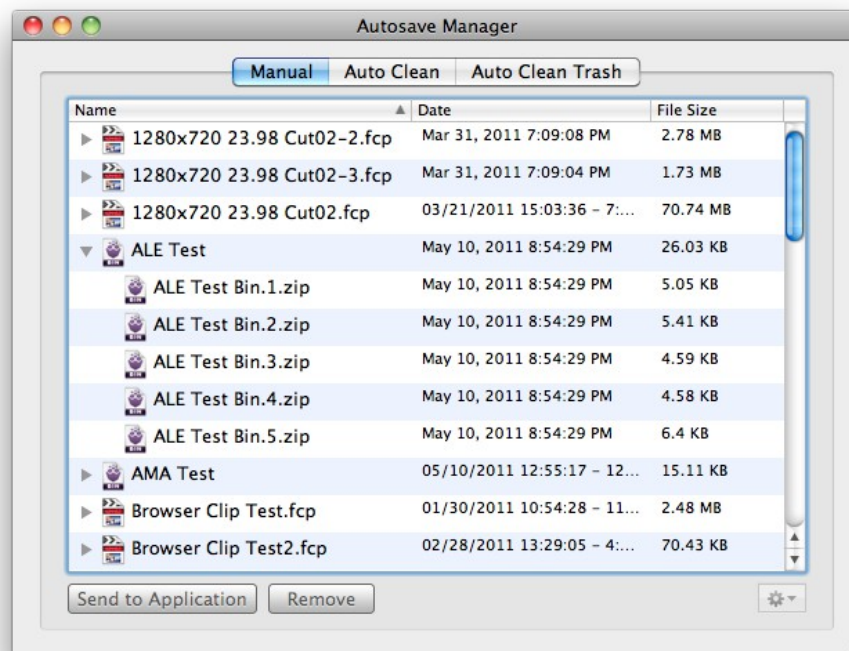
Autosave Manager

Manual | Auto Clean | Auto Clean Trash

| Name | Date | File Size |
|---|---|---|
| 1280x720 23.98 Cut02-2.fcp | Mar 31, 2011 7:09:08 PM | 2.78 MB |
| 1280x720 23.98 Cut02-3.fcp | Mar 31, 2011 7:09:04 PM | 1.73 MB |
| 1280x720 23.98 Cut02.fcp | 03/21/2011 15:03:36 – 7:... | 70.74 MB |
| ALE Test | May 10, 2011 8:54:29 PM | 26.03 KB |
| ALE Test Bin.1.zip | May 10, 2011 8:54:29 PM | 5.05 KB |
| ALE Test Bin.2.zip | May 10, 2011 8:54:29 PM | 5.41 KB |
| ALE Test Bin.3.zip | May 10, 2011 8:54:29 PM | 4.59 KB |
| ALE Test Bin.4.zip | May 10, 2011 8:54:29 PM | 4.58 KB |
| ALE Test Bin.5.zip | May 10, 2011 8:54:29 PM | 6.4 KB |
| AMA Test | 05/10/2011 12:55:17 – 12... | 15.11 KB |
| Browser Clip Test.fcp | 01/30/2011 10:54:28 – 11... | 2.48 MB |
| Browser Clip Test2.fcp | 02/28/2011 13:29:05 – 4:... | 70.43 KB |

Send to Application | Remove